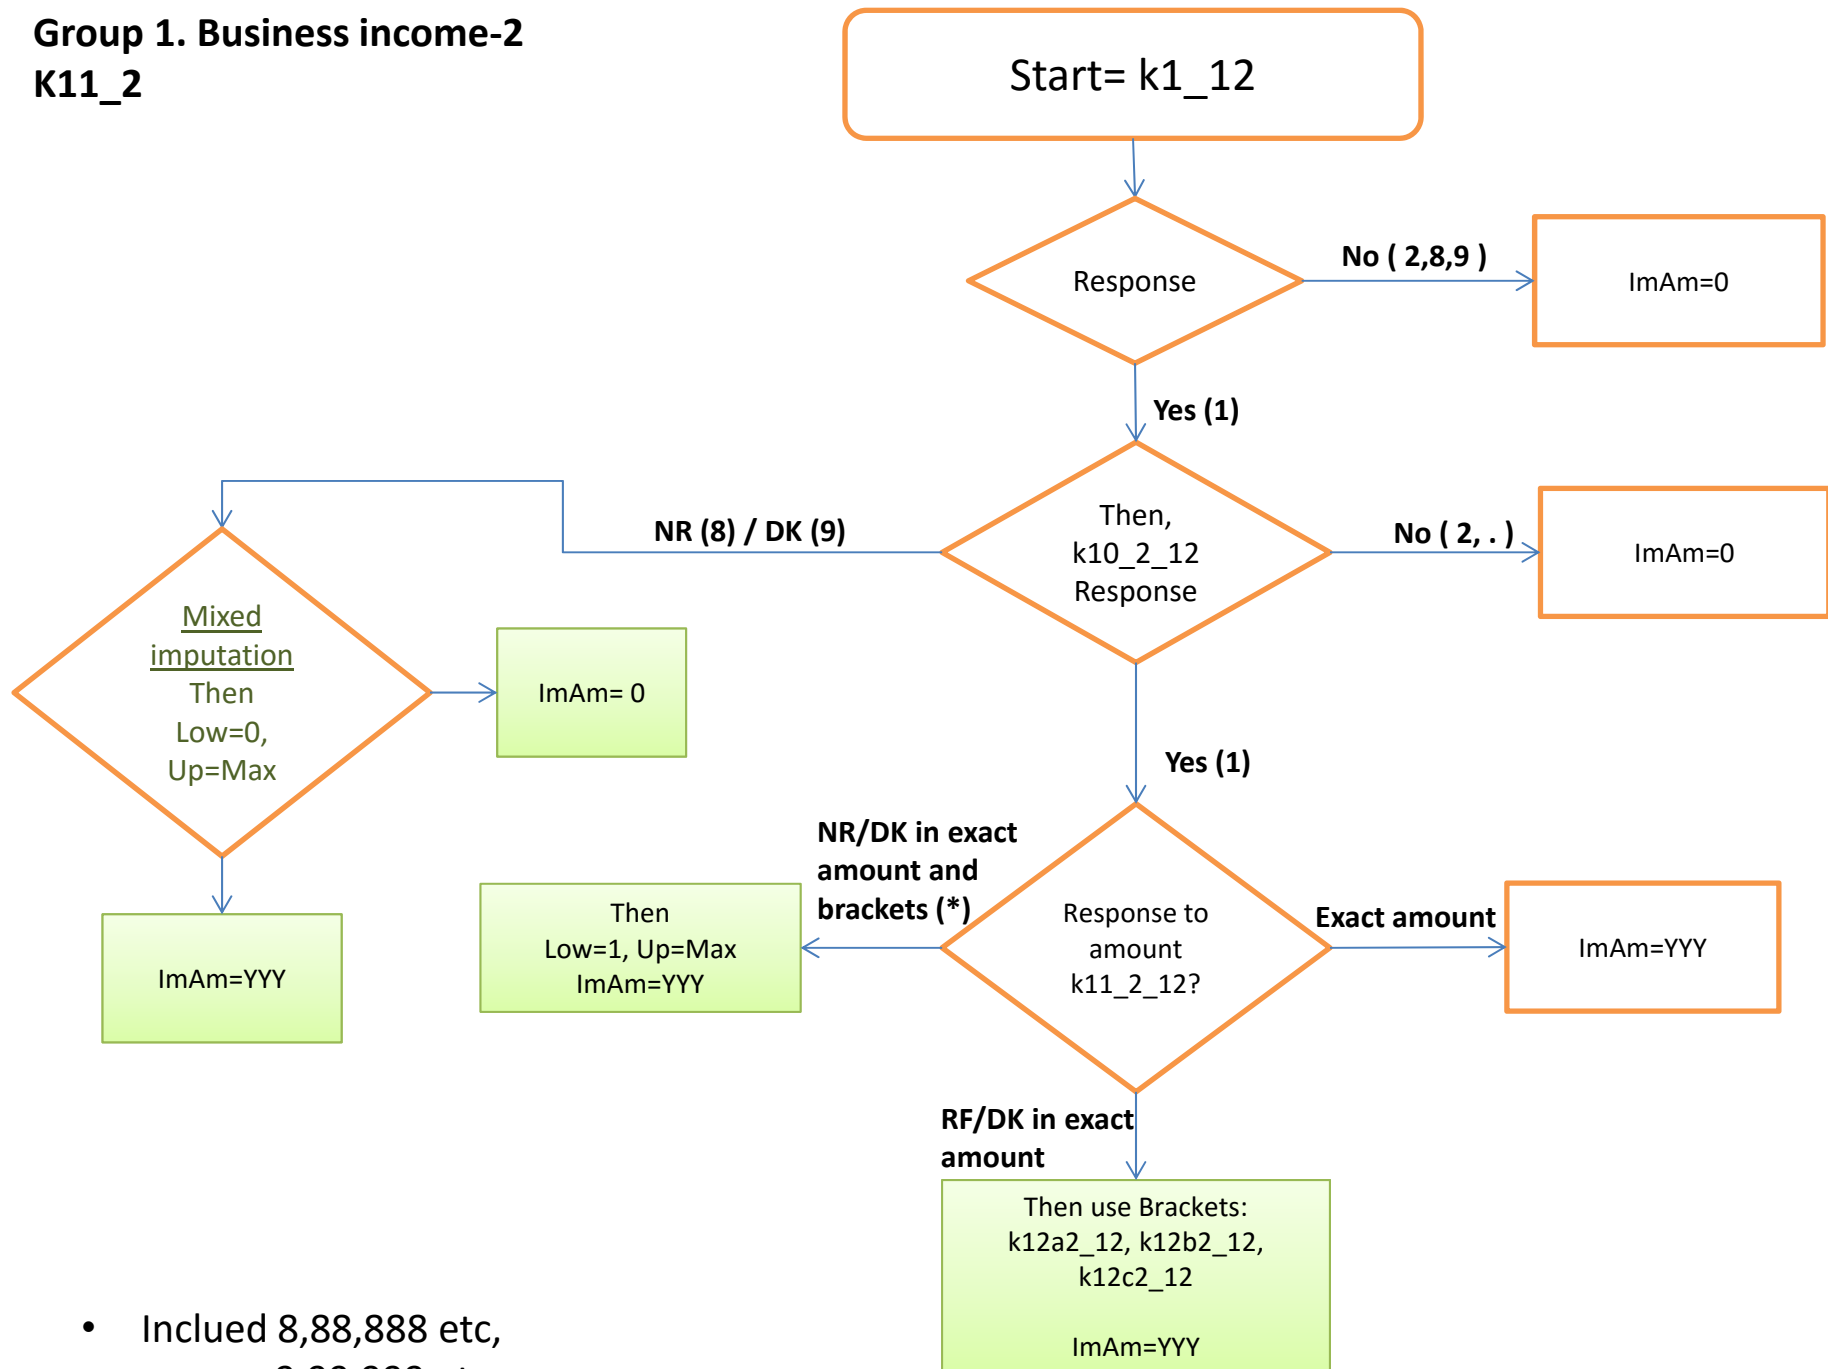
Group 1. Business income-2
K11_2

Start= k1_12

Response

No ( 2,8,9 )

ImAm=0

Yes (1)

NR (8) / DK (9)

Then, k10_2_12 Response

No ( 2, . )

ImAm=0

Mixed imputation Then Low=0, Up=Max

ImAm= 0

ImAm=YYY

Yes (1)

NR/DK in exact amount and brackets (*)

Then Low=1, Up=Max ImAm=YYY

Response to amount k11_2_12?

Exact amount

ImAm=YYY

RF/DK in exact amount

Then use Brackets: k12a2_12, k12b2_12, k12c2_12

ImAm=YYY

• Inclued 8,88,888 etc,
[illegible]